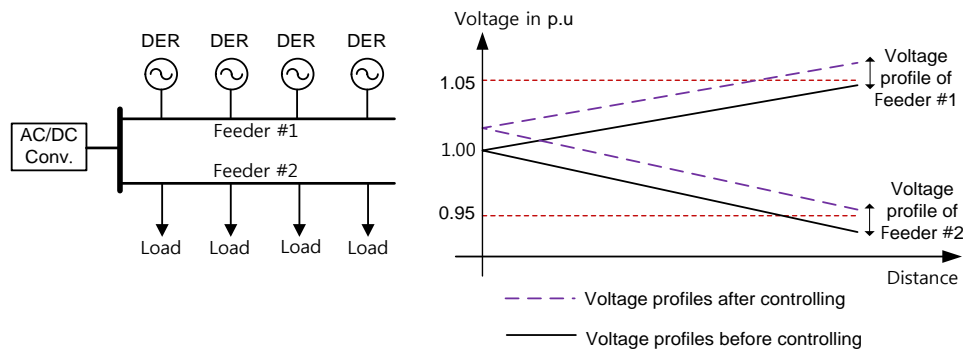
DER DER DER DER

AC/DC Conv.

Feeder #1

Feeder #2

Load Load Load Load

Voltage in p.u

1.05

1.00

0.95

Voltage profile of Feeder #1

Voltage profile of Feeder #2

Distance

Voltage profiles after controlling

Voltage profiles before controlling